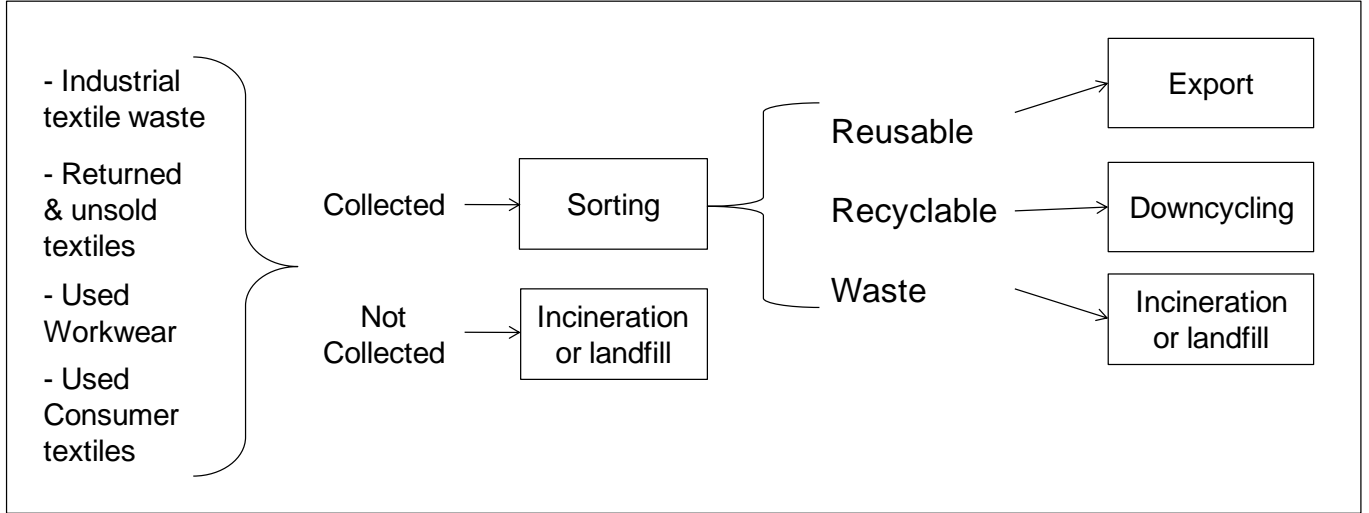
- Industrial textile waste

- Returned & unsold textiles

- Used Workwear

- Used Consumer textiles

Collected

Sorting

Not Collected

Incineration or landfill

Reusable

Recyclable

Waste

Export

Downcycling

Incineration or landfill